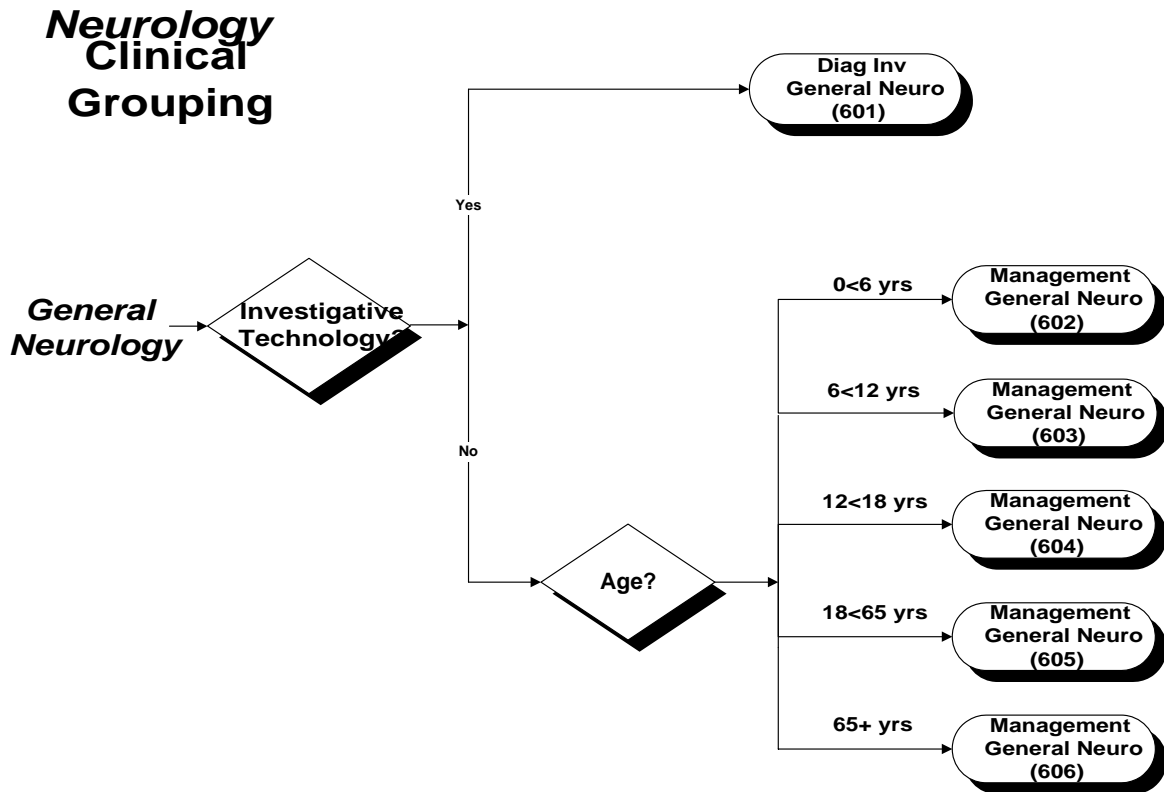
Neurology Clinical Grouping

General Neurology

Investigative Technology?

Yes

Diag Inv General Neuro (601)

No

Age?

0<6 yrs

Management General Neuro (602)

6<12 yrs

Management General Neuro (603)

12<18 yrs

Management General Neuro (604)

18<65 yrs

Management General Neuro (605)

65+ yrs

Management General Neuro (606)